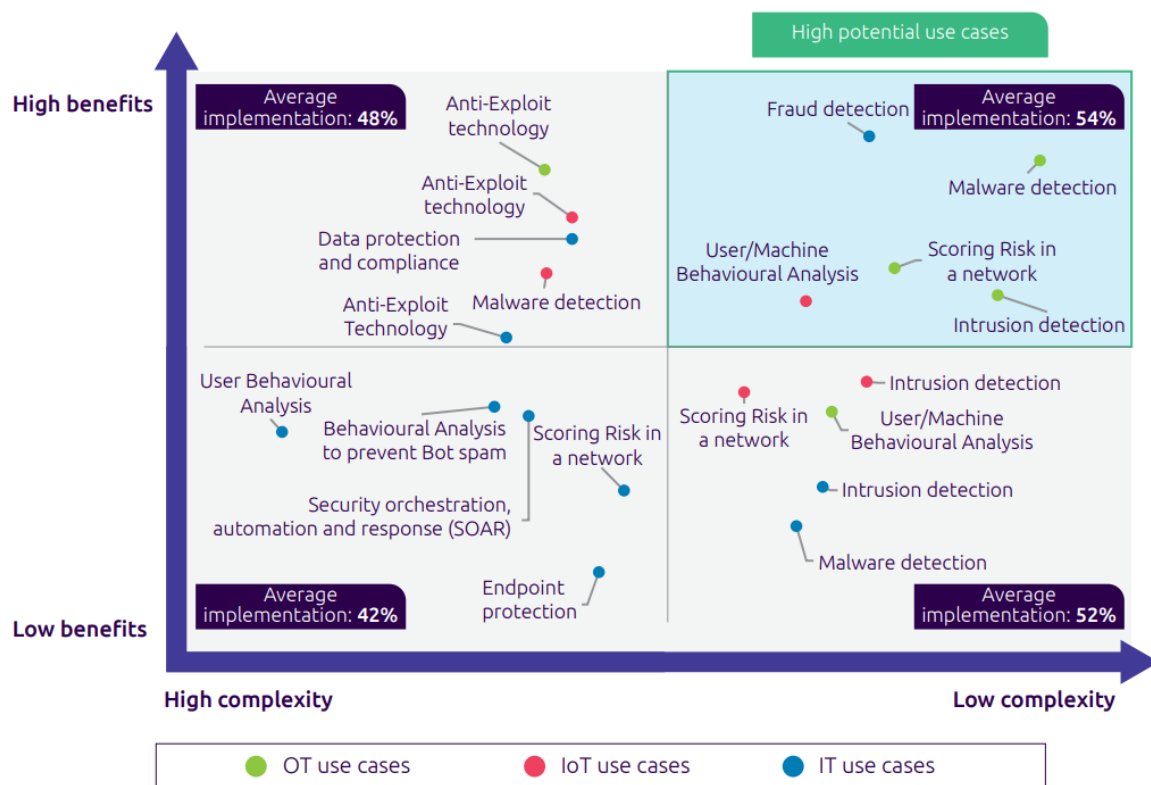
High potential use cases

High benefits

Average implementation: 48%

Anti-Exploit technology

Anti-Exploit technology

Data protection and compliance

Malware detection

Anti-Exploit Technology

Fraud detection

Average implementation: 54%

Malware detection

User/Machine Behavioural Analysis

Scoring Risk in a network

Intrusion detection

User Behavioural Analysis

Behavioural Analysis to prevent Bot spam

Scoring Risk in a network

Security orchestration, automation and response (SOAR)

Endpoint protection

Average implementation: 42%

Scoring Risk in a network

Intrusion detection

User/Machine Behavioural Analysis

Intrusion detection

Malware detection

Average implementation: 52%

Low benefits

High complexity

Low complexity

OT use cases

IoT use cases

IT use cases